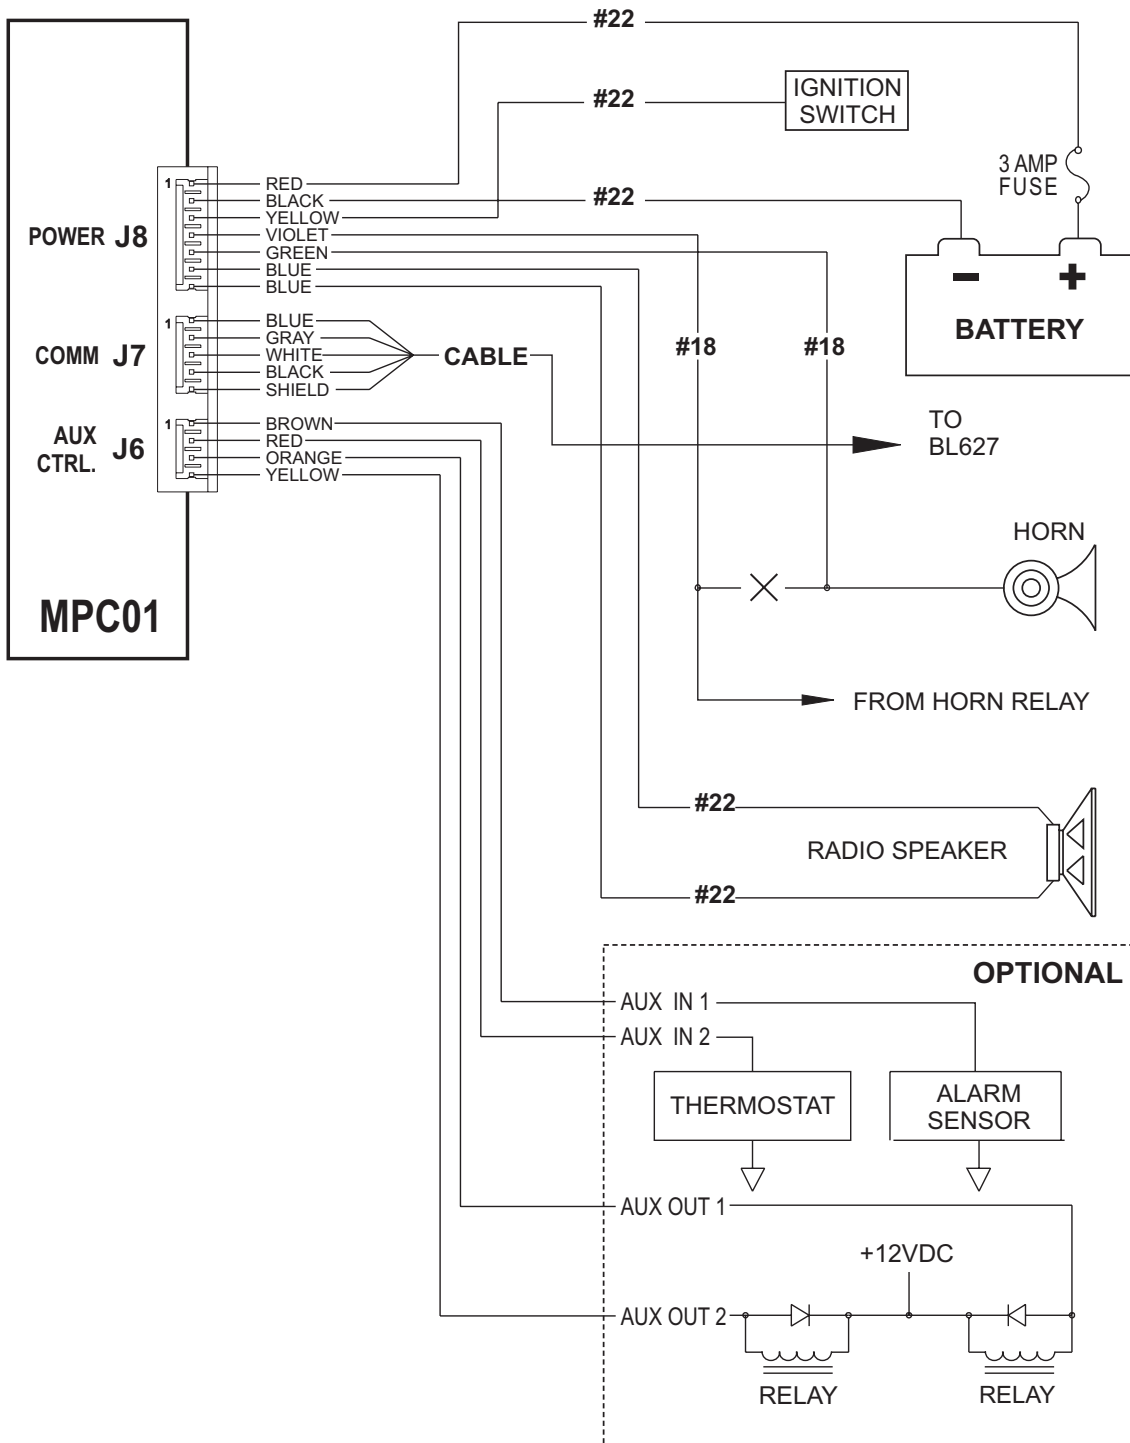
#22

#22

IGNITION SWITCH

3 AMP FUSE

#22

1
RED
BLACK
YELLOW
VIOLET
GREEN
BLUE
BLUE

POWER J8

−
+
BATTERY

1
BLUE
GRAY
WHITE
BLACK
SHIELD

COMM J7

CABLE

#18

#18

AUX CTRL. J6

1
BROWN
RED
ORANGE
YELLOW

TO BL627

HORN

MPC01

FROM HORN RELAY

#22

RADIO SPEAKER

#22

OPTIONAL

AUX IN 1

AUX IN 2

THERMOSTAT

ALARM SENSOR

AUX OUT 1

+12VDC

AUX OUT 2

RELAY

RELAY